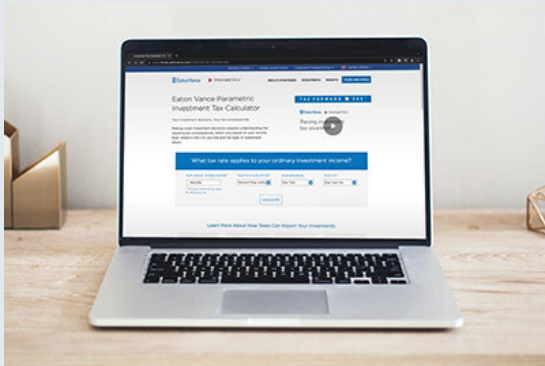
Eaton Vance Parametric Investment Tax Calculator

Your investment decisions. Your tax consequences.

TAX AWARENESS

What tax rate applies to your ordinary investment income?

New York

New York

CALCULATE

Learn More About How Taxes Can Impact Your Investments